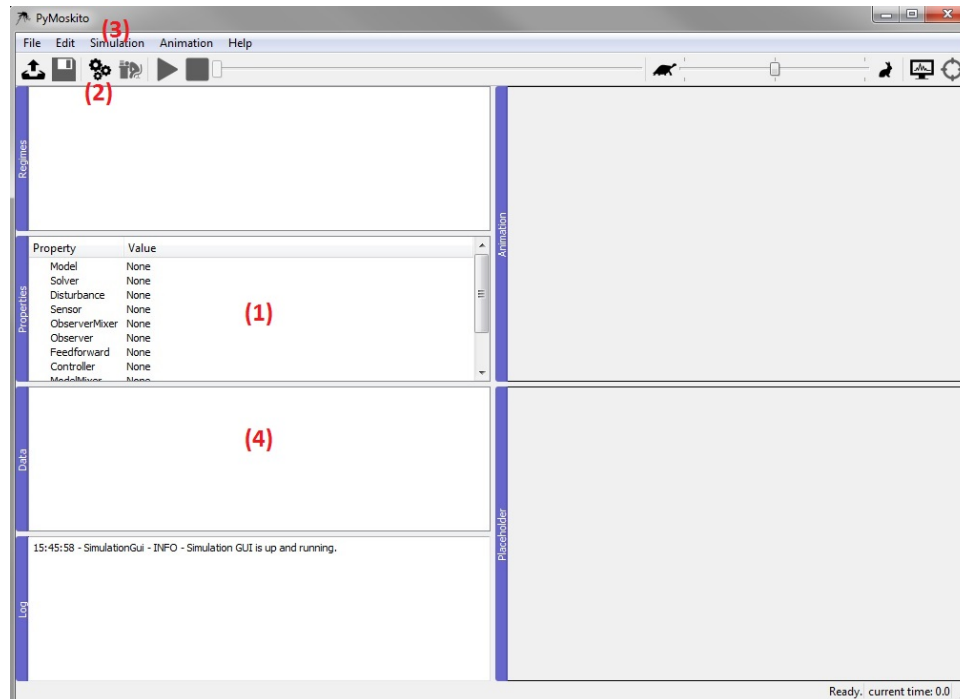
PyMoskito

(3)

File Edit Simulation Animation Help

(2)

Regimes

| Property | Value |
|---|---|
| Model | None |
| Solver | None |
| Disturbance | None |
| Sensor | None |
| ObserverMixer | None |
| Observer | None |
| Feedforward | None |
| Controller | None |
| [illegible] | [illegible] |

Properties

(1)

Animation

Data

(4)

Placeholder

15:45:58 - SimulationGui - INFO - Simulation GUI is up and running.

Log

Ready. current time: 0.0